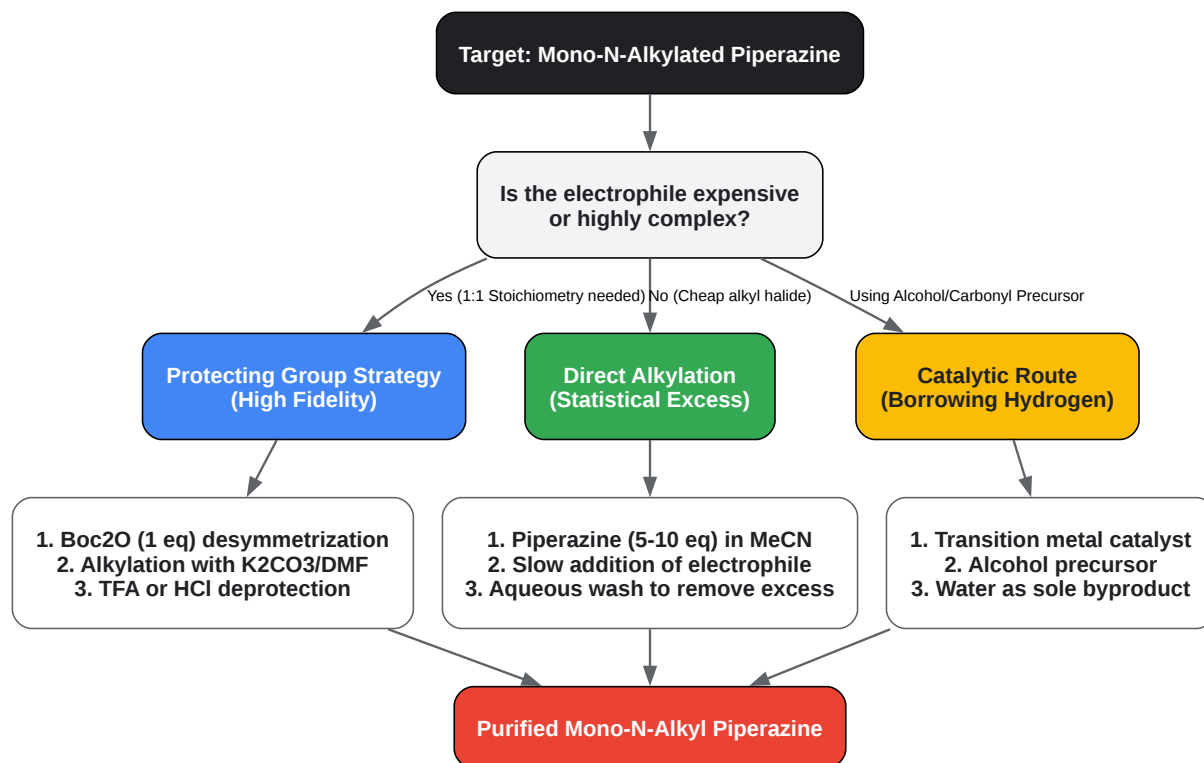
Target: Mono-N-Alkylated Piperazine

Is the electrophile expensive or highly complex?

Yes (1:1 Stoichiometry needed)

No (Cheap alkyl halide)

Using Alcohol/Carbonyl Precursor

Protecting Group Strategy (High Fidelity)

Direct Alkylation (Statistical Excess)

Catalytic Route (Borrowing Hydrogen)

1. Boc2O (1 eq) desymmetrization
2. Alkylation with K2CO3/DMF
3. TFA or HCl deprotection

1. Piperazine (5-10 eq) in MeCN
2. Slow addition of electrophile
3. Aqueous wash to remove excess

1. Transition metal catalyst
2. Alcohol precursor
3. Water as sole byproduct

Purified Mono-N-Alkyl Piperazine